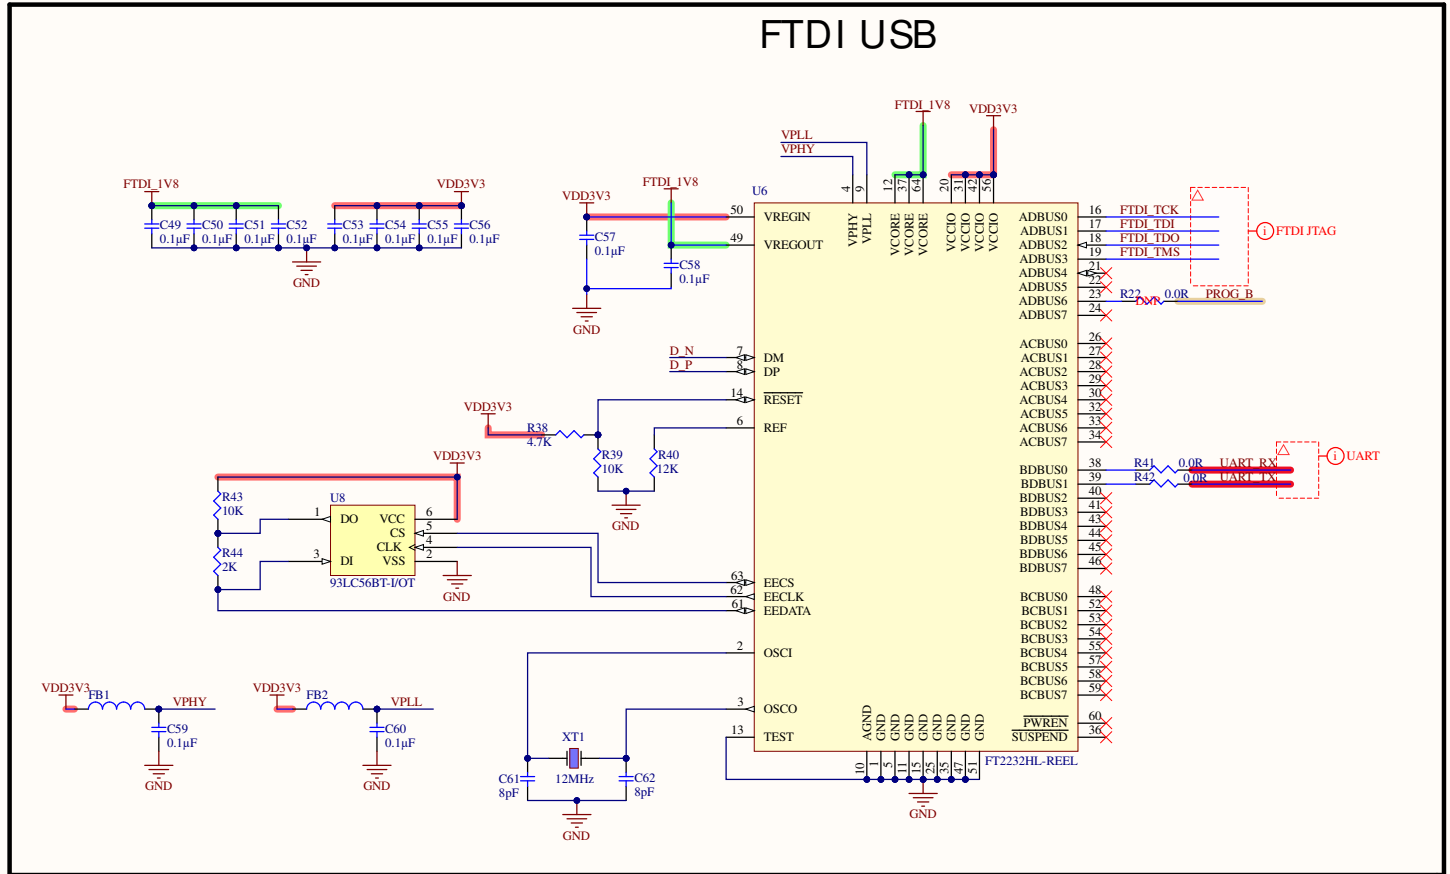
FTDI USB

FTDI_1V8 VDD3V3
C49 0.1µF C50 0.1µF C51 0.1µF C52 0.1µF C53 0.1µF C54 0.1µF C55 0.1µF C56 0.1µF
GND

VDD3V3 FTDI_1V8
C57 0.1µF C58 0.1µF
GND

VPLL VPHY FTDI_1V8 VDD3V3
U6
50 VREGIN
49 VREGOUT
4 VPHY 9 VPLL
12 37 64 VCORE VCORE VCORE
20 31 42 56 VCCIO VCCIO VCCIO VCCIO

ADBUS0 16 FTDI_TCK
ADBUS1 17 FTDI_TDI
ADBUS2 18 FTDI_TDO
ADBUS3 19 FTDI_TMS
ADBUS4 21
ADBUS5 22
ADBUS6 23 R22 DNP 0.0R PROG_B
ADBUS7 24
FTDI JTAG

D_N 7 DM
D_P 8 DP
14 RESET
6 REF
VDD3V3 R38 4.7K
R39 10K R40 12K
GND

ACBUS0 26
ACBUS1 27
ACBUS2 28
ACBUS3 29
ACBUS4 30
ACBUS5 32
ACBUS6 33
ACBUS7 34

BDBUS0 38 R41 0.0R UART_RX
BDBUS1 39 R42 0.0R UART_TX
BDBUS2 40
BDBUS3 41
BDBUS4 43
BDBUS5 44
BDBUS6 45
BDBUS7 46
UART

VDD3V3
R43 10K
R44 2K
U8
1 DO VCC 6
CS 5
CLK 4
3 DI VSS 2
93LC56BT-I/OT
GND

63 EECS
62 EECLK
61 EEDATA

BCBUS0 48
BCBUS1 52
BCBUS2 53
BCBUS3 54
BCBUS4 55
BCBUS5 57
BCBUS6 58
BCBUS7 59

2 OSCI
3 OSCO
13 TEST
AGND GND GND GND GND GND GND GND
10 1 5 11 15 25 35 47 51
PWREN 60
SUSPEND 36
FT2232HL-REEL
GND

XT1 12MHz
C61 8pF C62 8pF
GND

VDD3V3 FB1 VPHY
C59 0.1µF
GND

VDD3V3 FB2 VPLL
C60 0.1µF
GND